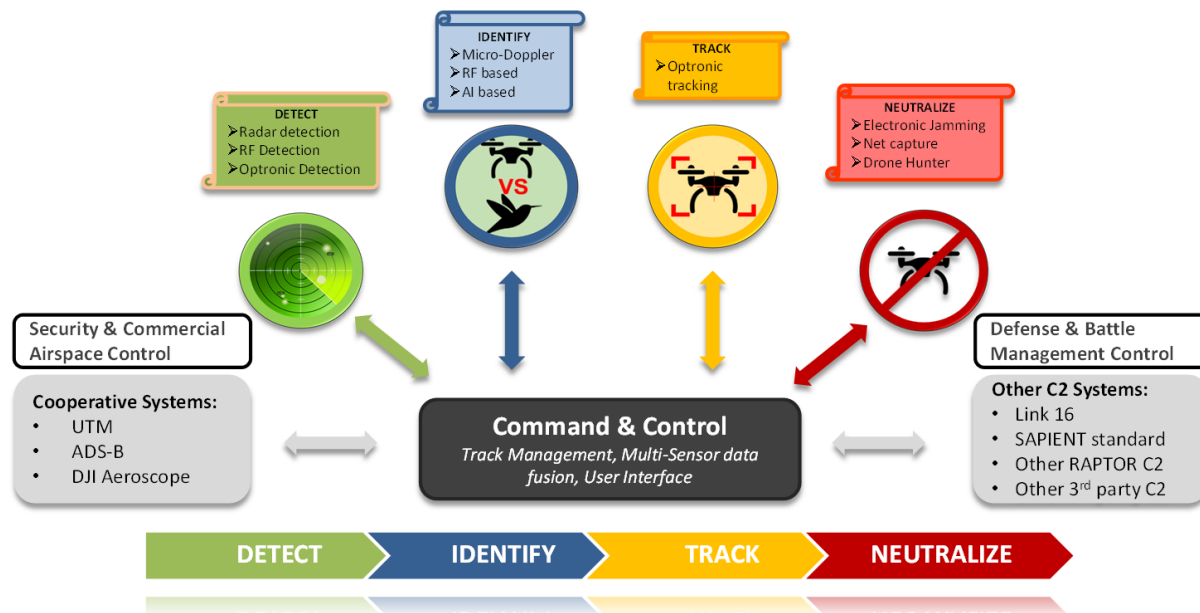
IDENTIFY
➢Micro-Doppler
➢RF based
➢AI based

TRACK
➢Optronic tracking

DETECT
➢Radar detection
➢RF Detection
➢Optronic Detection

NEUTRALIZE
➢Electronic Jamming
➢Net capture
➢Drone Hunter

VS

Security & Commercial Airspace Control

Defense & Battle Management Control

Cooperative Systems:
• UTM
• ADS-B
• DJI Aeroscope

Command & Control
Track Management, Multi-Sensor data fusion, User Interface

Other C2 Systems:
• Link 16
• SAPIENT standard
• Other RAPTOR C2
• Other 3$^{rd}$ party C2

DETECT
IDENTIFY
TRACK
NEUTRALIZE